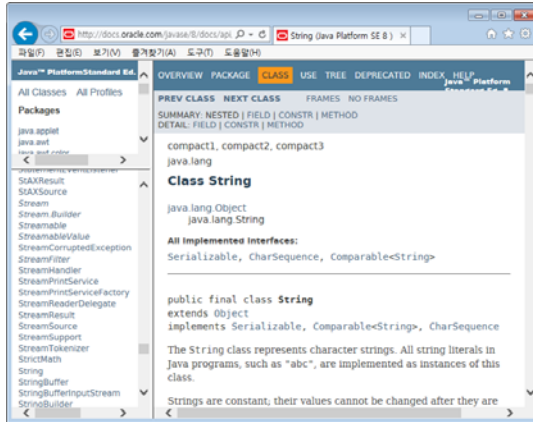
http://docs.oracle.com/javase/8/docs/api
String (Java Platform SE 8 )
파일(F) 편집(E) 보기(V) 즐겨찾기(A) 도구(T) 도움말(H)

Java™ PlatformStandard Ed.
All Classes All Profiles
Packages
java.applet
java.awt
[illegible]

StAXResult
StAXSource
Stream
Stream.Builder
Streamable
StreamableValue
StreamCorruptedException
StreamFilter
StreamHandler
StreamPrintService
StreamPrintServiceFactory
StreamReaderDelegate
StreamResult
StreamSource
StreamSupport
StreamTokenizer
StrictMath
String
StringBuffer
StringBufferInputStream
StringBuilder

OVERVIEW PACKAGE CLASS USE TREE DEPRECATED INDEX HELP
Java™ Platform Standard Ed.
PREV CLASS NEXT CLASS FRAMES NO FRAMES
SUMMARY: NESTED | FIELD | CONSTR | METHOD
DETAIL: FIELD | CONSTR | METHOD

compact1, compact2, compact3
java.lang

Class String

java.lang.Object
java.lang.String

All Implemented Interfaces:
Serializable, CharSequence, Comparable<String>

public final class String
extends Object
implements Serializable, Comparable<String>, CharSequence

The String class represents character strings. All string literals in Java programs, such as "abc", are implemented as instances of this class.

Strings are constant; their values cannot be changed after they are